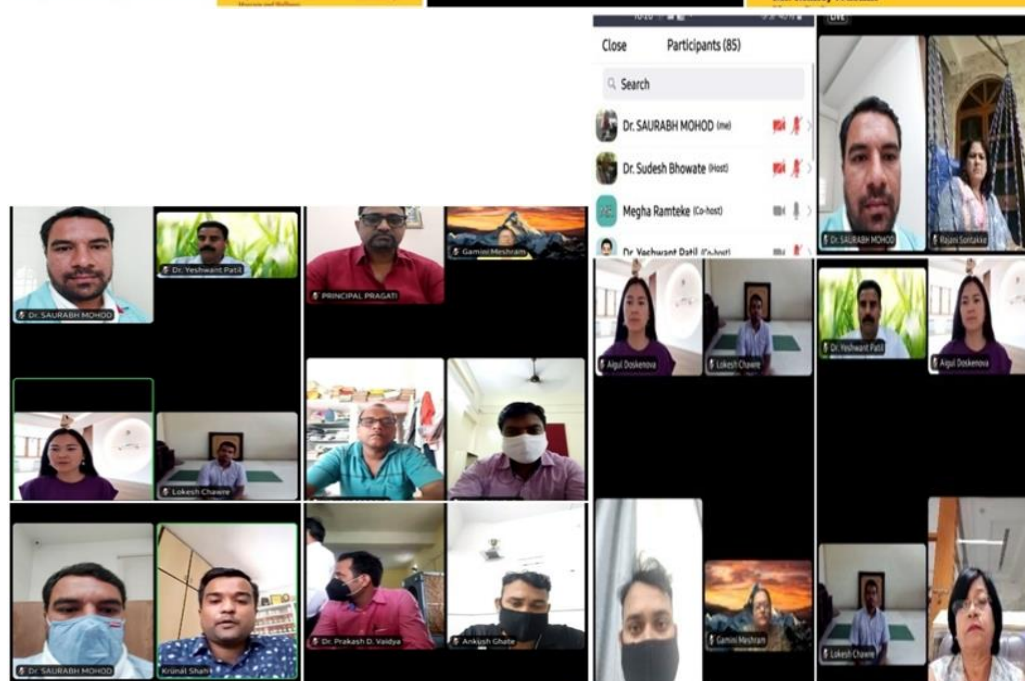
Close
Participants (85)
Search
Dr. SAURABH MOHOD (me)
Dr. Sudesh Bhowate (Host)
Megha Ramteke (Co-host)
Dr. Yeshwant Patil (Co-host)
LIVE
Dr. SAURABH MOHOD
Rajani Sontakke
Dr. SAURABH MOHOD
Dr. Yeshwant Patil
PRINCIPAL PRAGATI
Gamini Meshram
Aigul Doskenova
Lokesh Chawre
Dr. Yeshwant Patil
Aigul Doskenova
Lokesh Chawre
Dr. SAURABH MOHOD
Krunal Shahi
Dr. Prakash D. Vaidya
Ankush Ghate
Gamini Meshram
Lokesh Chawre